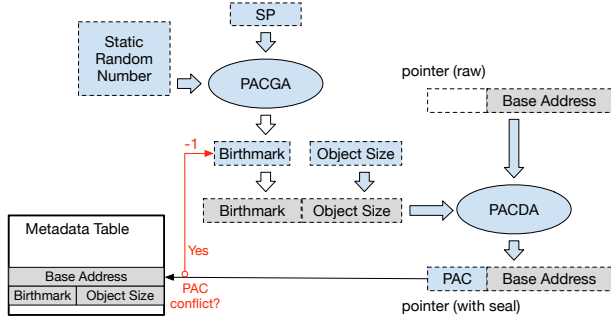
SP

Static Random Number

PACGA

pointer (raw)

Base Address

-1

Birthmark

Object Size

Birthmark

Object Size

PACDA

Metadata Table

Yes

Base Address

Birthmark

Object Size

PAC conflict?

PAC

Base Address

pointer (with seal)